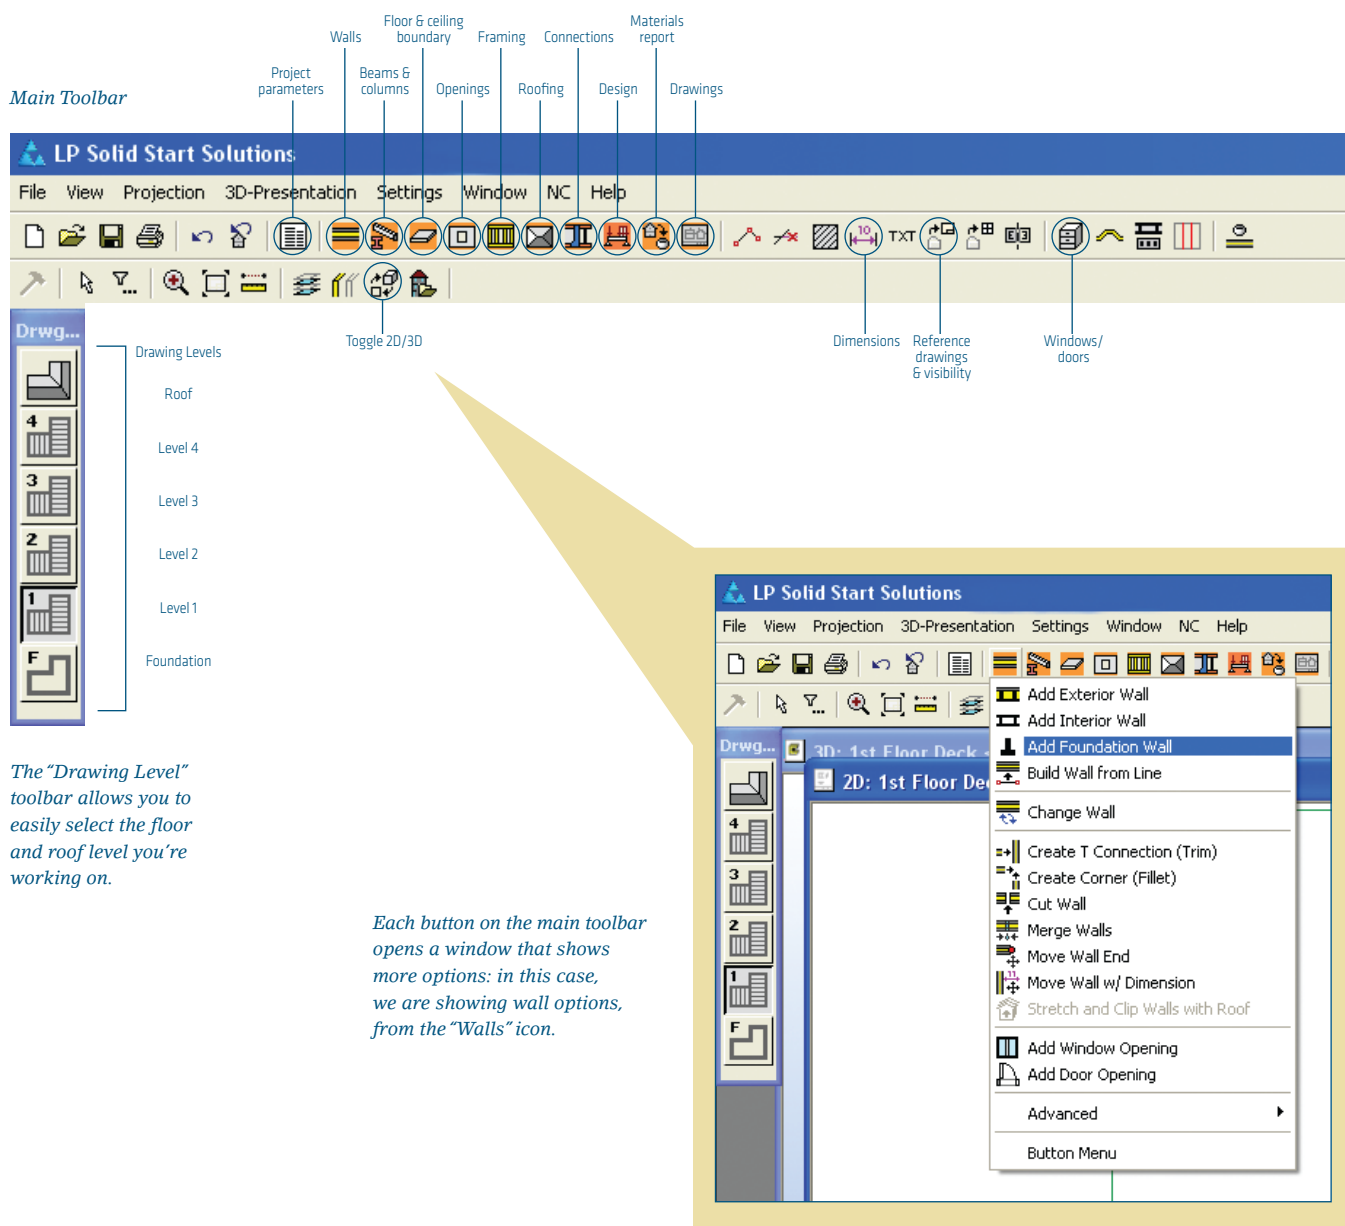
Main Toolbar

Project parameters

Walls

Floor & ceiling boundary

Beams & columns

Openings

Framing

Roofing

Connections

Design

Materials report

Drawings

LP Solid Start Solutions

File View Projection 3D-Presentation Settings Window NC Help

TXT

Drwg...

Drawing Levels

Roof

Level 4

Level 3

Level 2

Level 1

Foundation

4

3

2

1

F

Toggle 2D/3D

Dimensions

Reference drawings & visibility

Windows/ doors

The "Drawing Level" toolbar allows you to easily select the floor and roof level you're working on.

Each button on the main toolbar opens a window that shows more options: in this case, we are showing wall options, from the "Walls" icon.

LP Solid Start Solutions

File View Projection 3D-Presentation Settings Window NC Help

Drwg...

3D: 1st Floor Deck

2D: 1st Floor Dec

Add Exterior Wall
Add Interior Wall
Add Foundation Wall
Build Wall from Line
Change Wall
Create T Connection (Trim)
Create Corner (Fillet)
Cut Wall
Merge Walls
Move Wall End
Move Wall w/ Dimension
Stretch and Clip Walls with Roof
Add Window Opening
Add Door Opening
Advanced
Button Menu